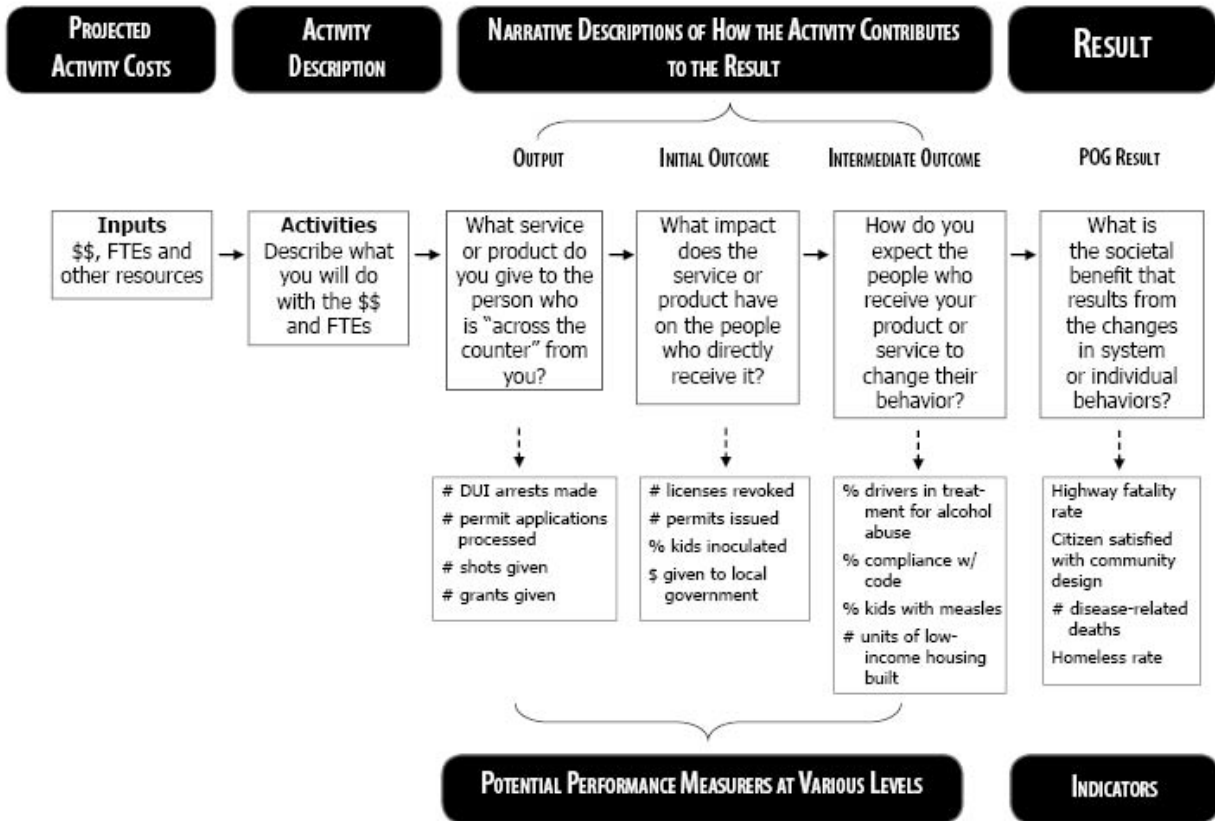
Projected Activity Costs

Activity Description

Narrative Descriptions of How the Activity Contributes to the Result

Result

Output

Initial Outcome

Intermediate Outcome

POG Result

Inputs
$$, FTEs and other resources

Activities
Describe what you will do with the $$ and FTEs

What service or product do you give to the person who is "across the counter" from you?

What impact does the service or product have on the people who directly receive it?

How do you expect the people who receive your product or service to change their behavior?

What is the societal benefit that results from the changes in system or individual behaviors?

# DUI arrests made
# permit applications processed
# shots given
# grants given

# licenses revoked
# permits issued
% kids inoculated
$ given to local government

% drivers in treatment for alcohol abuse
% compliance w/ code
% kids with measles
# units of low-income housing built

Highway fatality rate
Citizen satisfied with community design
# disease-related deaths
Homeless rate

Potential Performance Measurers at Various Levels

Indicators